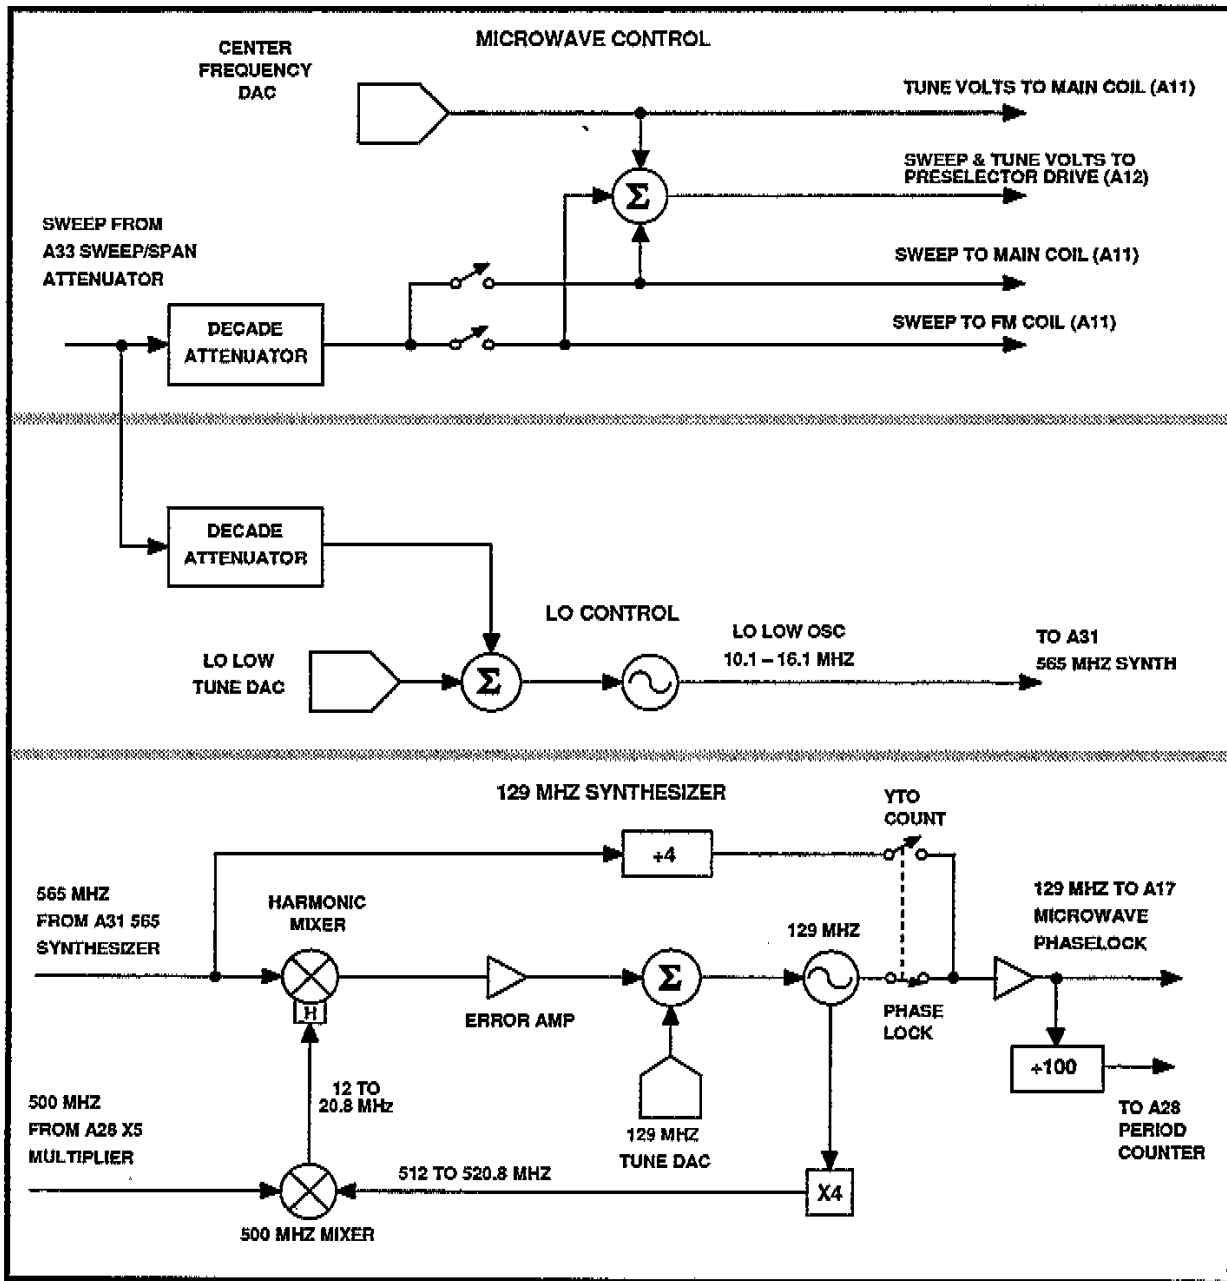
MICROWAVE CONTROL

CENTER FREQUENCY DAC

TUNE VOLTS TO MAIN COIL (A11)

$\Sigma$

SWEEP & TUNE VOLTS TO PRESELECTOR DRIVE (A12)

SWEEP FROM A33 SWEEP/SPAN ATTENUATOR

SWEEP TO MAIN COIL (A11)

DECADE ATTENUATOR

SWEEP TO FM COIL (A11)

DECADE ATTENUATOR

LO CONTROL

LO LOW OSC 10.1 – 16.1 MHZ

TO A31 565 MHZ SYNTH

LO LOW TUNE DAC

$\Sigma$

129 MHZ SYNTHESIZER

YTO COUNT

÷4

565 MHZ FROM A31 565 SYNTHESIZER

HARMONIC MIXER

129 MHZ

129 MHZ TO A17 MICROWAVE PHASELOCK

$\Sigma$

H

ERROR AMP

PHASE LOCK

÷100

500 MHZ FROM A28 X5 MULTIPLIER

12 TO 20.8 MHz

129 MHZ TUNE DAC

TO A28 PERIOD COUNTER

512 TO 520.8 MHZ

X4

500 MHZ MIXER